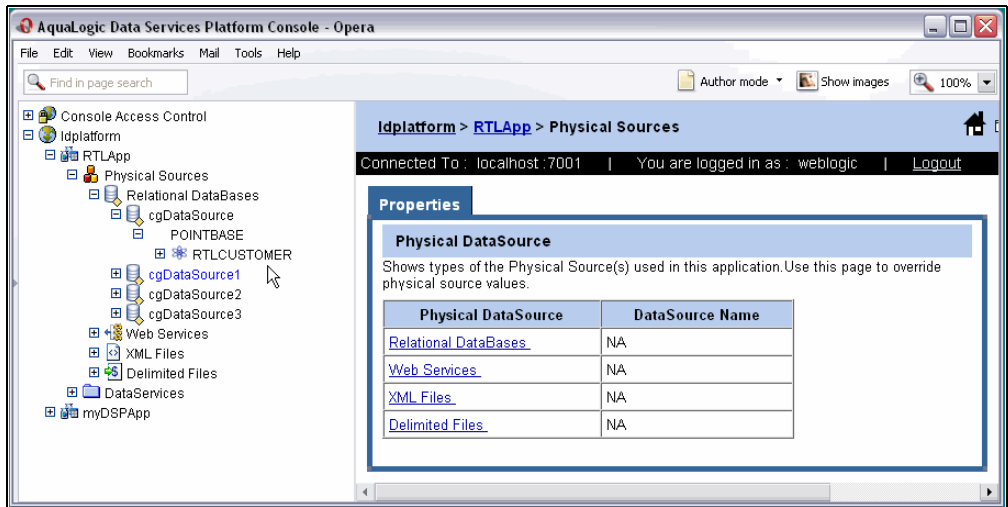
AquaLogic Data Services Platform Console - Opera

File Edit View Bookmarks Mail Tools Help

Find in page search

Author mode Show images 100%

Console Access Control
ldplatform
RTLApp
Physical Sources
Relational DataBases
cgDataSource
POINTBASE
RTLCUSTOMER
cgDataSource1
cgDataSource2
cgDataSource3
Web Services
XML Files
Delimited Files
DataServices
myDSPApp

ldplatform > RTLApp > Physical Sources

Connected To : localhost :7001 | You are logged in as : weblogic | Logout

Properties

Physical DataSource

Shows types of the Physical Source(s) used in this application.Use this page to override physical source values.

| Physical DataSource | DataSource Name |
|---|---|
| Relational DataBases | NA |
| Web Services | NA |
| XML Files | NA |
| Delimited Files | NA |